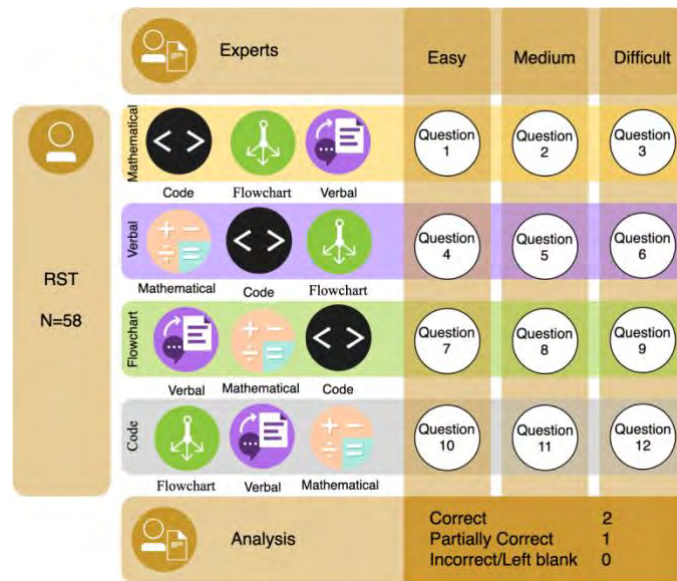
Experts

Easy

Medium

Difficult

RST

N=58

Mathematical

< >

Code

Flowchart

Verbal

Question 1

Question 2

Question 3

Verbal

+ −
÷ =

Mathematical

< >

Code

Flowchart

Question 4

Question 5

Question 6

Flowchart

Verbal

+ −
÷ =

Mathematical

< >

Code

Question 7

Question 8

Question 9

Code

Flowchart

Verbal

+ −
÷ =

Mathematical

Question 10

Question 11

Question 12

Analysis

Correct 2
Partially Correct 1
Incorrect/Left blank 0